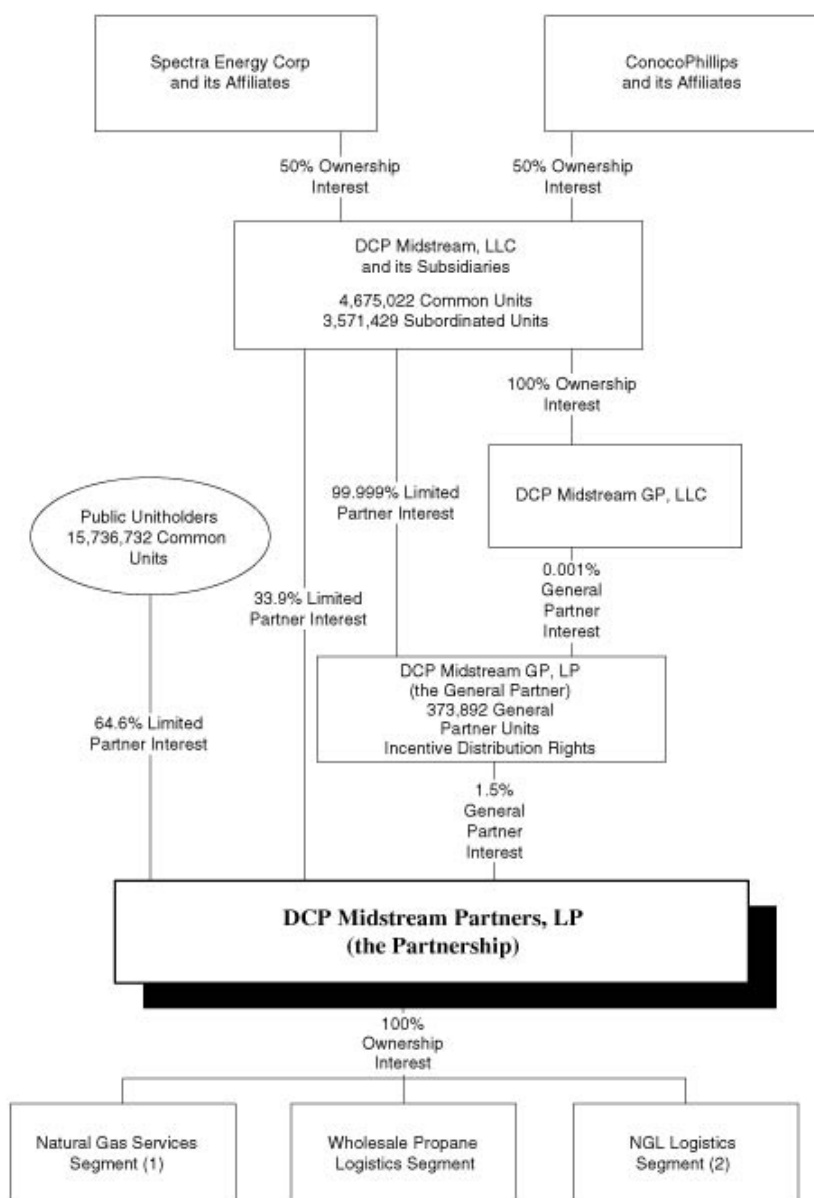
Spectra Energy Corp
and its Affiliates

ConocoPhillips
and its Affiliates

50% Ownership
Interest

50% Ownership
Interest

DCP Midstream, LLC
and its Subsidiaries

4,675,022 Common Units
3,571,429 Subordinated Units

100% Ownership
Interest

DCP Midstream GP, LLC

99.999% Limited
Partner Interest

Public Unitholders
15,736,732 Common
Units

0.001%
General
Partner
Interest

33.9% Limited
Partner Interest

DCP Midstream GP, LP
(the General Partner)
373,892 General
Partner Units
Incentive Distribution Rights

64.6% Limited
Partner Interest

1.5%
General
Partner
Interest

DCP Midstream Partners, LP
(the Partnership)

100%
Ownership
Interest

Natural Gas Services
Segment (1)

Wholesale Propane
Logistics Segment

NGL Logistics
Segment (2)